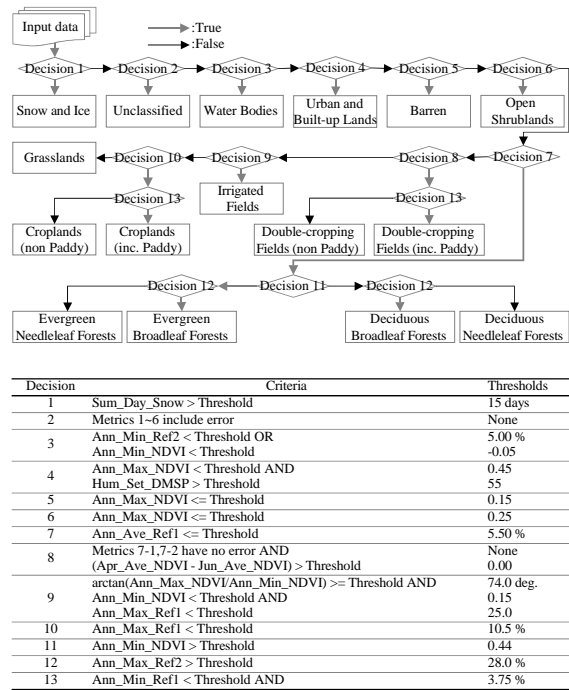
Input data

:True
:False

Decision 1
Decision 2
Decision 3
Decision 4
Decision 5
Decision 6

Snow and Ice
Unclassified
Water Bodies
Urban and Built-up Lands
Barren
Open Shrublands

Grasslands
Decision 10
Decision 9
Decision 8
Decision 7

Decision 13
Irrigated Fields
Decision 13

Croplands (non Paddy)
Croplands (inc. Paddy)
Double-cropping Fields (non Paddy)
Double-cropping Fields (inc. Paddy)

Decision 12
Decision 11
Decision 12

Evergreen Needleleaf Forests
Evergreen Broadleaf Forests
Deciduous Broadleaf Forests
Deciduous Needleleaf Forests

| Decision | Criteria | Thresholds |
|---|---|---|
| 1 | Sum_Day_Snow > Threshold | 15 days |
| 2 | Metrics 1~6 include error | None |
| 3 | Ann_Min_Ref2 < Threshold OR<br>Ann_Min_NDVI < Threshold | 5.00 %<br>-0.05 |
| 4 | Ann_Max_NDVI < Threshold AND<br>Hum_Set_DMSP > Threshold | 0.45<br>55 |
| 5 | Ann_Max_NDVI <= Threshold | 0.15 |
| 6 | Ann_Max_NDVI <= Threshold | 0.25 |
| 7 | Ann_Ave_Ref1 <= Threshold | 5.50 % |
| 8 | Metrics 7-1,7-2 have no error AND<br>(Apr_Ave_NDVI - Jun_Ave_NDVI) > Threshold | None<br>0.00 |
| 9 | arctan(Ann_Max_NDVI/Ann_Min_NDVI) >= Threshold AND<br>Ann_Min_NDVI < Threshold AND<br>Ann_Max_Ref1 < Threshold | 74.0 deg.<br>0.15<br>25.0 |
| 10 | Ann_Max_Ref1 < Threshold | 10.5 % |
| 11 | Ann_Min_NDVI > Threshold | 0.44 |
| 12 | Ann_Max_Ref2 > Threshold | 28.0 % |
| 13 | Ann_Min_Ref1 < Threshold AND | 3.75 % |